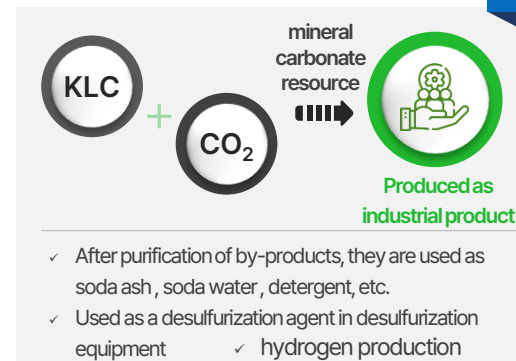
KLC

+

$CO_2$

mineral carbonate resource

Produced as industrial product

✓ After purification of by-products, they are used as soda ash , soda water , detergent, etc.

✓ Used as a desulfurization agent in desulfurization equipment ✓ hydrogen production